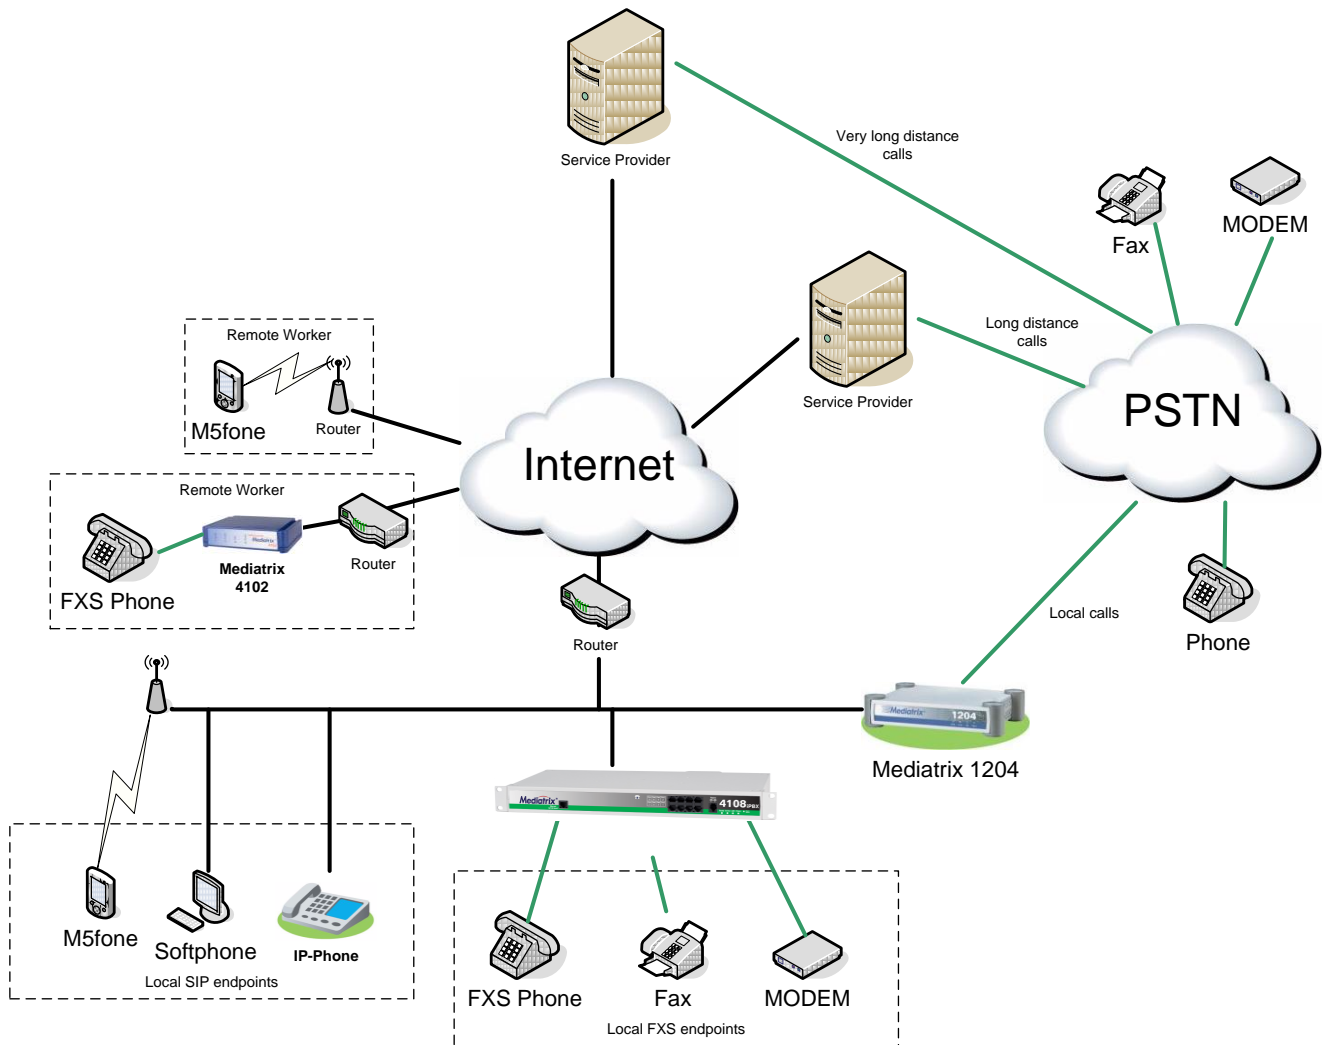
Service Provider

Very long distance calls

Fax

MODEM

Service Provider

Long distance calls

PSTN

Remote Worker

M5fone

Router

Internet

Remote Worker

Mediatrix

Mediatrix 4102

Router

FXS Phone

Router

Local calls

Phone

Mediatrix 1204

Mediatrix 1204

Mediatrix 4108

M5fone

Softphone

IP-Phone

Local SIP endpoints

FXS Phone

Fax

MODEM

Local FXS endpoints